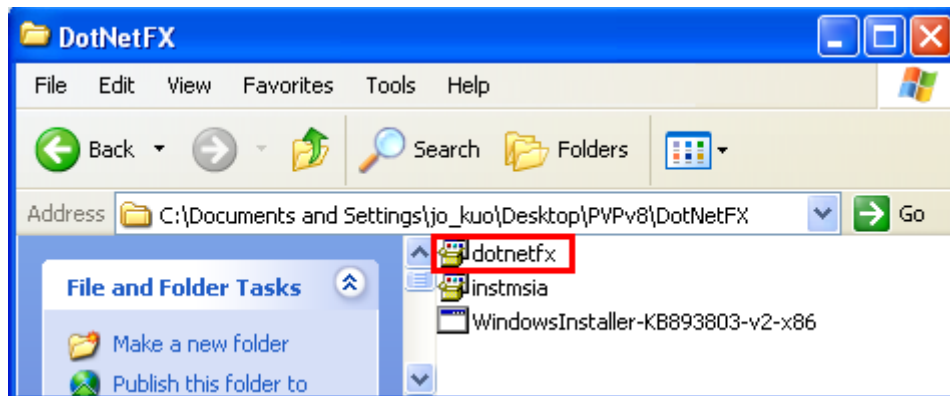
DotNetFX

File Edit View Favorites Tools Help

Back Search Folders

Address C:\Documents and Settings\jo_kuo\Desktop\PVPv8\DotNetFX Go

File and Folder Tasks

Make a new folder

Publish this folder to

dotnetfx

instmsia

WindowsInstaller-KB893803-v2-x86